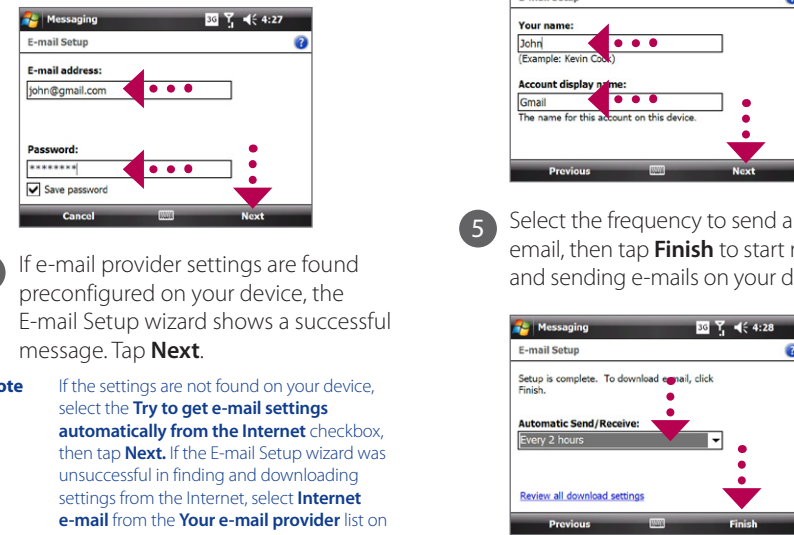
Messaging 3G 4:27

E-mail Setup

E-mail address:

john@gmail.com

Password:

********

Save password

Cancel Next

If e-mail provider settings are found preconfigured on your device, the E-mail Setup wizard shows a successful message. Tap **Next**.

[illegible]ote If the settings are not found on your device, select the **Try to get e-mail settings automatically from the Internet** checkbox, then tap **Next.** If the E-mail Setup wizard was unsuccessful in finding and downloading settings from the Internet, select **Internet e-mail** from the **Your e-mail provider** list on

Your name:

John

(Example: Kevin Co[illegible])

Account display n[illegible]me:

Gmail

The name for this a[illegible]count on this device.

Previous Next

5 Select the frequency to send a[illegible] email, then tap **Finish** to start r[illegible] and sending e-mails on your d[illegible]

Messaging 3G 4:28

E-mail Setup

Setup is complete. To download e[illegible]mail, click Finish.

Automatic Send/Receive:

Every 2 hours

Review all download settings

Previous Finish